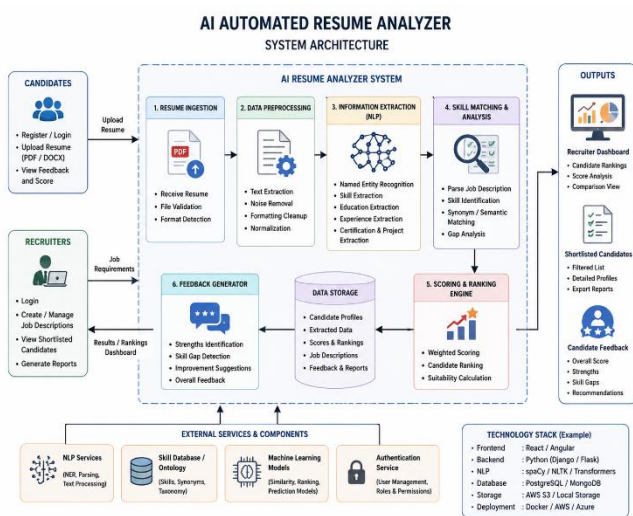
AI AUTOMATED RESUME ANALYZER
SYSTEM ARCHITECTURE

CANDIDATES
• Register / Login
• Upload Resume (PDF / DOCX)
• View Feedback and Score

Upload Resume

RECRUITERS
• Login
• Create / Manage Job Descriptions
• View Shortlisted Candidates
• Generate Reports

Job Requirements

Results / Rankings Dashboard

AI RESUME ANALYZER SYSTEM

1. RESUME INGESTION
PDF
• Receive Resume
• File Validation
• Format Detection

2. DATA PREPROCESSING
• Text Extraction
• Noise Removal
• Formatting Cleanup
• Normalization

3. INFORMATION EXTRACTION (NLP)
• Named Entity Recognition
• Skill Extraction
• Education Extraction
• Experience Extraction
• Certification & Project Extraction

4. SKILL MATCHING & ANALYSIS
• Parse Job Description
• Skill Identification
• Synonym / Semantic Matching
• Gap Analysis

6. FEEDBACK GENERATOR
• Strengths Identification
• Skill Gap Detection
• Improvement Suggestions
• Overall Feedback

DATA STORAGE
• Candidate Profiles
• Extracted Data
• Scores & Rankings
• Job Descriptions
• Feedback & Reports

5. SCORING & RANKING ENGINE
• Weighted Scoring
• Candidate Ranking
• Suitability Calculation

OUTPUTS

Recruiter Dashboard
• Candidate Rankings
• Score Analysis
• Comparison View

Shortlisted Candidates
• Filtered List
• Detailed Profiles
• Export Reports

Candidate Feedback
• Overall Score
• Strengths
• Skill Gaps
• Recommendations

EXTERNAL SERVICES & COMPONENTS

NLP Services
(NER, Parsing, Text Processing)

Skill Database / Ontology
(Skills, Synonyms, Taxonomy)

Machine Learning Models
(Similarity, Ranking, Prediction Models)

Authentication Service
(User Management, Roles & Permissions)

TECHNOLOGY STACK (Example)
• Frontend : React / Angular
• Backend : Python (Django / Flask)
• NLP : spaCy / NLTK / Transformers
• Database : PostgreSQL / MongoDB
• Storage : AWS S3 / Local Storage
• Deployment : Docker / AWS / Azure